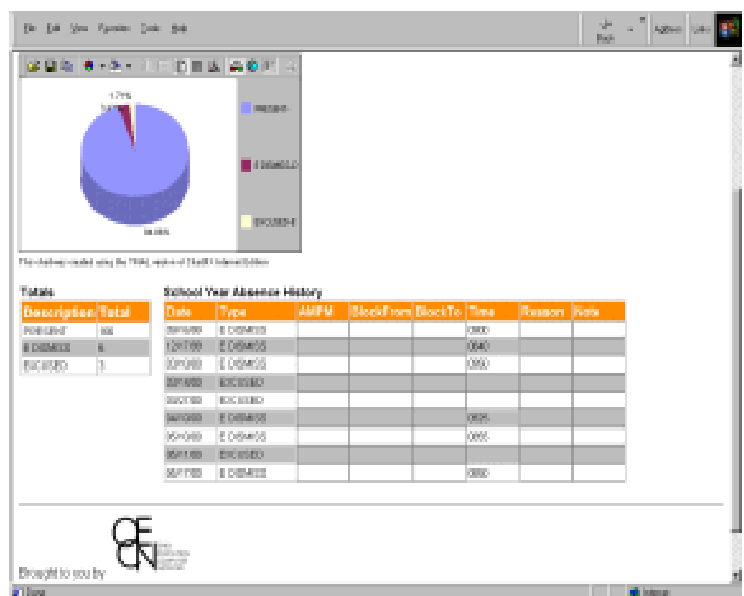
File Edit View Favorites Tools Help

Back

Address

Links

1.71%

PRESENT

E DISMISSED

EXCUSED

94.88%

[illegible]

Totals

| Description | Total |
|---|---|
| PRESENT | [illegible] |
| E DISMISSED | 6 |
| EXCUSED | 3 |

School Year Absence History

| Date | Type | AM/PM | BlockFrom | BlockTo | Time | Reason | Note |
|---|---|---|---|---|---|---|---|
| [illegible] | E DISMISSED | | | | 0900 | | |
| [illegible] | E DISMISSED | | | | 0940 | | |
| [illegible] | E DISMISSED | | | | 0950 | | |
| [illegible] | EXCUSED | | | | | | |
| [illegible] | EXCUSED | | | | | | |
| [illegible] | E DISMISSED | | | | 0925 | | |
| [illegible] | E DISMISSED | | | | 0955 | | |
| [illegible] | EXCUSED | | | | | | |
| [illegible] | E DISMISSED | | | | 0950 | | |

Brought to you by

CEC N

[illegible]

Done

Internet